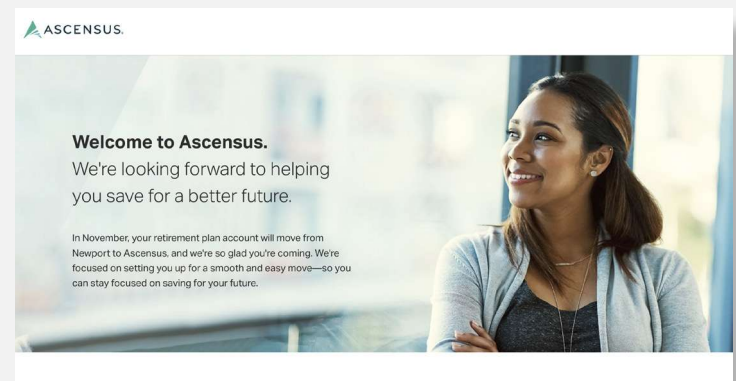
ASCENSUS.

Welcome to Ascensus.
We're looking forward to helping you save for a better future.

In November, your retirement plan account will move from Newport to Ascensus, and we're so glad you're coming. We're focused on setting you up for a smooth and easy move—so you can stay focused on saving for your future.